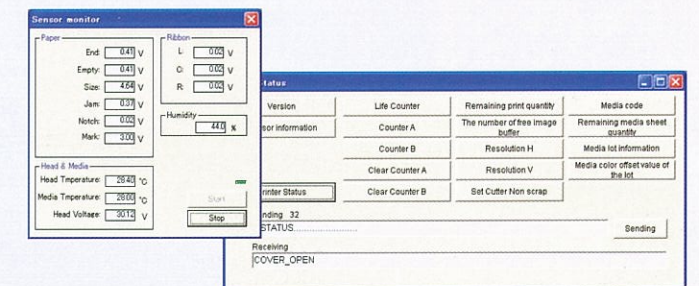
Sensor monitor

Paper
End: 0.41 V
Empty: 0.41 V
Size: 4.64 V
Jam: 0.37 V
Notch: 0.02 V
Mark: 3.00 V

Ribbon
L: 0.02 V
C: 0.02 V
R: 0.02 V

Humidity
44.0 %

Head & Media
Head Tmperature: 28.40 °C
Media Tmperature: 26.00 °C
Head Voltage: 30.12 V

Start
Stop

tatus

Version
sor information
rinter Status

Life Counter
Counter A
Counter B
Clear Counter A
Clear Counter B

Remaining print quantity
The number of free image buffer
Resolution H
Resolution V
Set Cutter Non scrap

Media code
Remaining media sheet quantity
Media lot information
Media color offset value of the lot

nding 32
STATUS
Sending

Receiving
COVER_OPEN